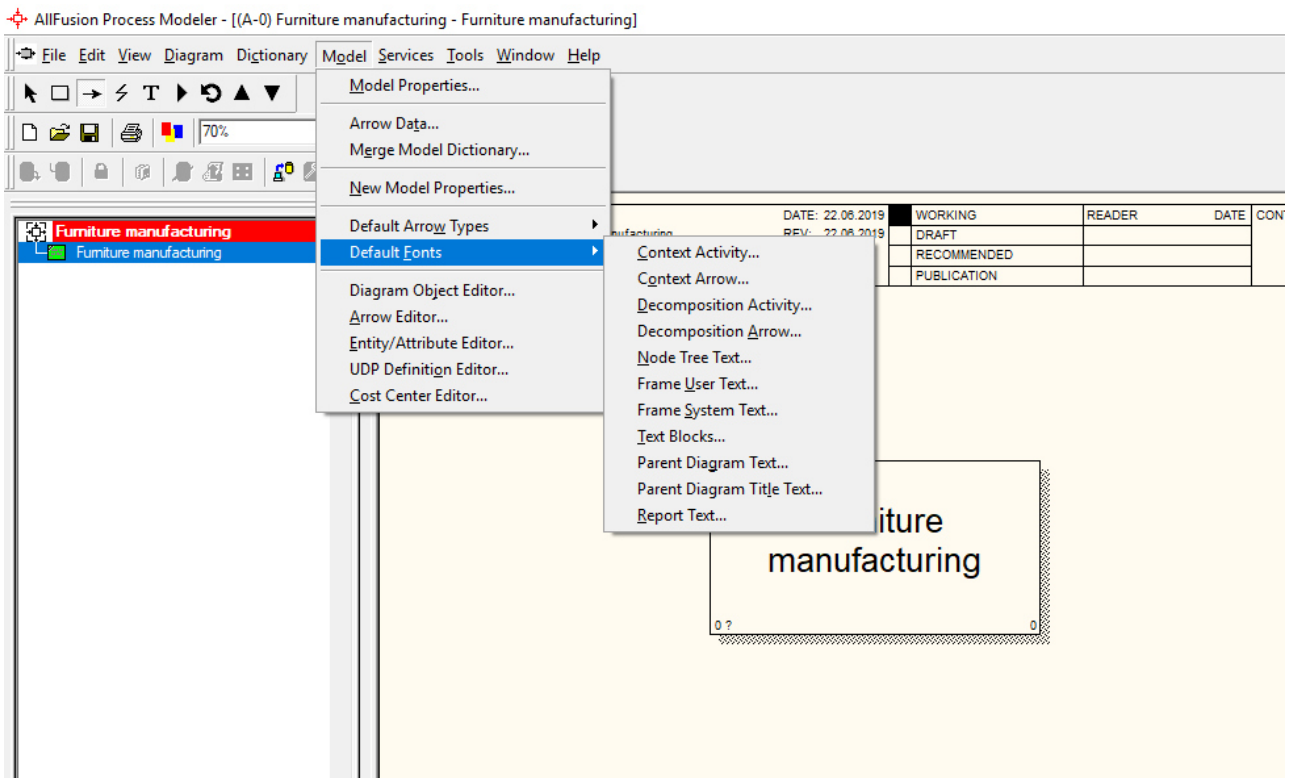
AllFusion Process Modeler - [(A-0) Furniture manufacturing - Furniture manufacturing]

File Edit View Diagram Dictionary Model Services Tools Window Help

70%

Model Properties...
Arrow Data...
Merge Model Dictionary...
New Model Properties...
Default Arrow Types
Default Fonts
Diagram Object Editor...
Arrow Editor...
Entity/Attribute Editor...
UDP Definition Editor...
Cost Center Editor...

Context Activity...
Context Arrow...
Decomposition Activity...
Decomposition Arrow...
Node Tree Text...
Frame User Text...
Frame System Text...
Text Blocks...
Parent Diagram Text...
Parent Diagram Title Text...
Report Text...

Furniture manufacturing
Furniture manufacturing

| DATE: 22.06.2019 | | WORKING | READER | DATE | CON |
|---|---|---|---|---|---|
| REV: 22.06.2019 | | DRAFT | | | |
| | | RECOMMENDED | | | |
| | | PUBLICATION | | | |

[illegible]nufacturing

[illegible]iture manufacturing

0 ?
0